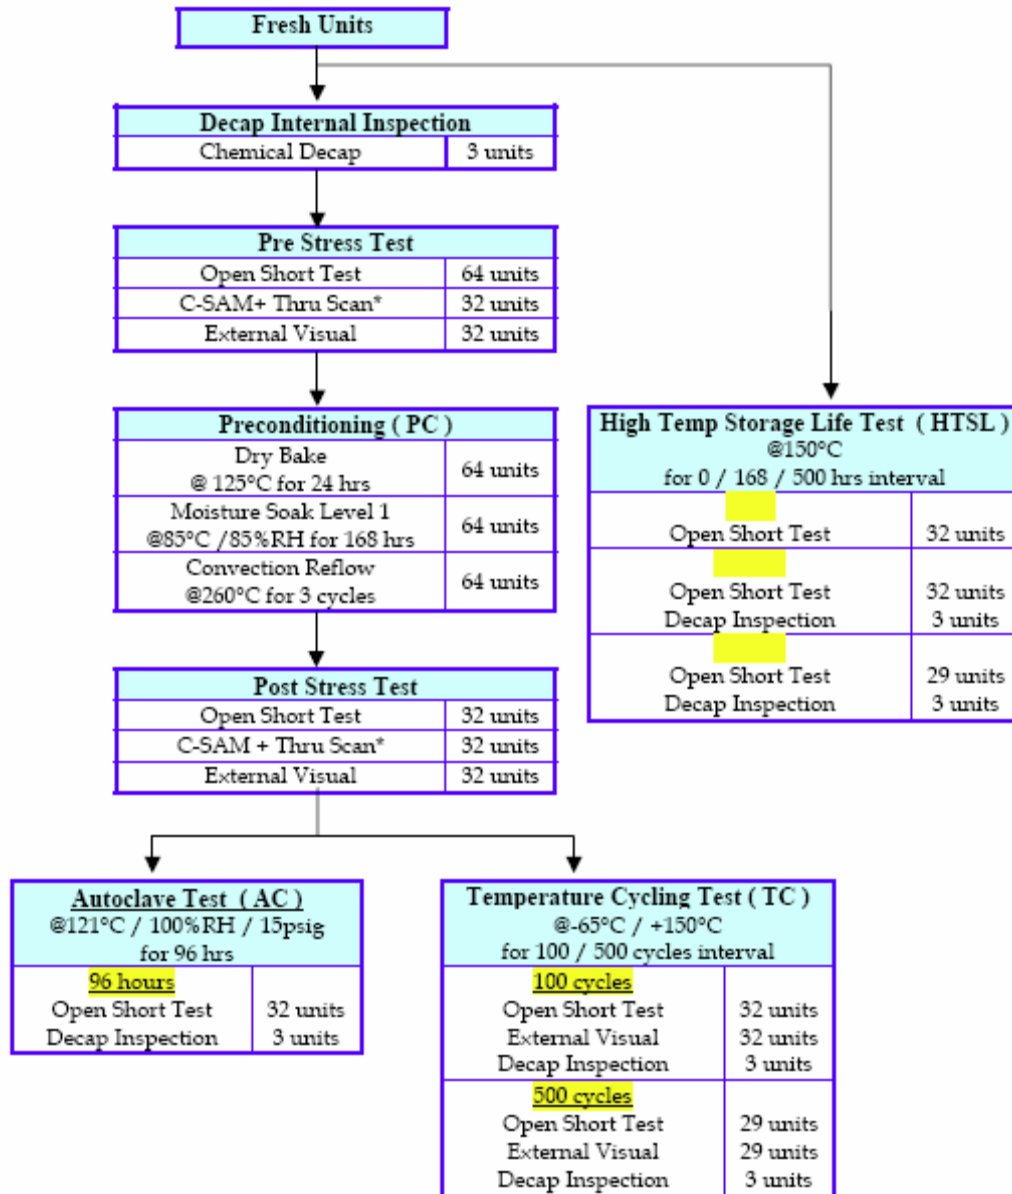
Fresh Units

| Decap Internal Inspection | |
|---|---|
| Chemical Decap | 3 units |

| Pre Stress Test | |
|---|---|
| Open Short Test | 64 units |
| C-SAM+ Thru Scan* | 32 units |
| External Visual | 32 units |

| Preconditioning ( PC ) | |
|---|---|
| Dry Bake @ 125°C for 24 hrs | 64 units |
| Moisture Soak Level 1 @85°C /85%RH for 168 hrs | 64 units |
| Convection Reflow @260°C for 3 cycles | 64 units |

| Post Stress Test | |
|---|---|
| Open Short Test | 32 units |
| C-SAM + Thru Scan* | 32 units |
| External Visual | 32 units |

| High Temp Storage Life Test ( HTSL ) @150°C for 0 / 168 / 500 hrs interval | |
|---|---|
| Open Short Test | 32 units |
| Open Short Test<br>Decap Inspection | 32 units<br>3 units |
| Open Short Test<br>Decap Inspection | 29 units<br>3 units |

| Autoclave Test ( AC ) @121°C / 100%RH / 15psig for 96 hrs | |
|---|---|
| 96 hours<br>Open Short Test<br>Decap Inspection | <br>32 units<br>3 units |

| Temperature Cycling Test ( TC ) @-65°C / +150°C for 100 / 500 cycles interval | |
|---|---|
| 100 cycles<br>Open Short Test<br>External Visual<br>Decap Inspection | <br>32 units<br>32 units<br>3 units |
| 500 cycles<br>Open Short Test<br>External Visual<br>Decap Inspection | <br>29 units<br>29 units<br>3 units |